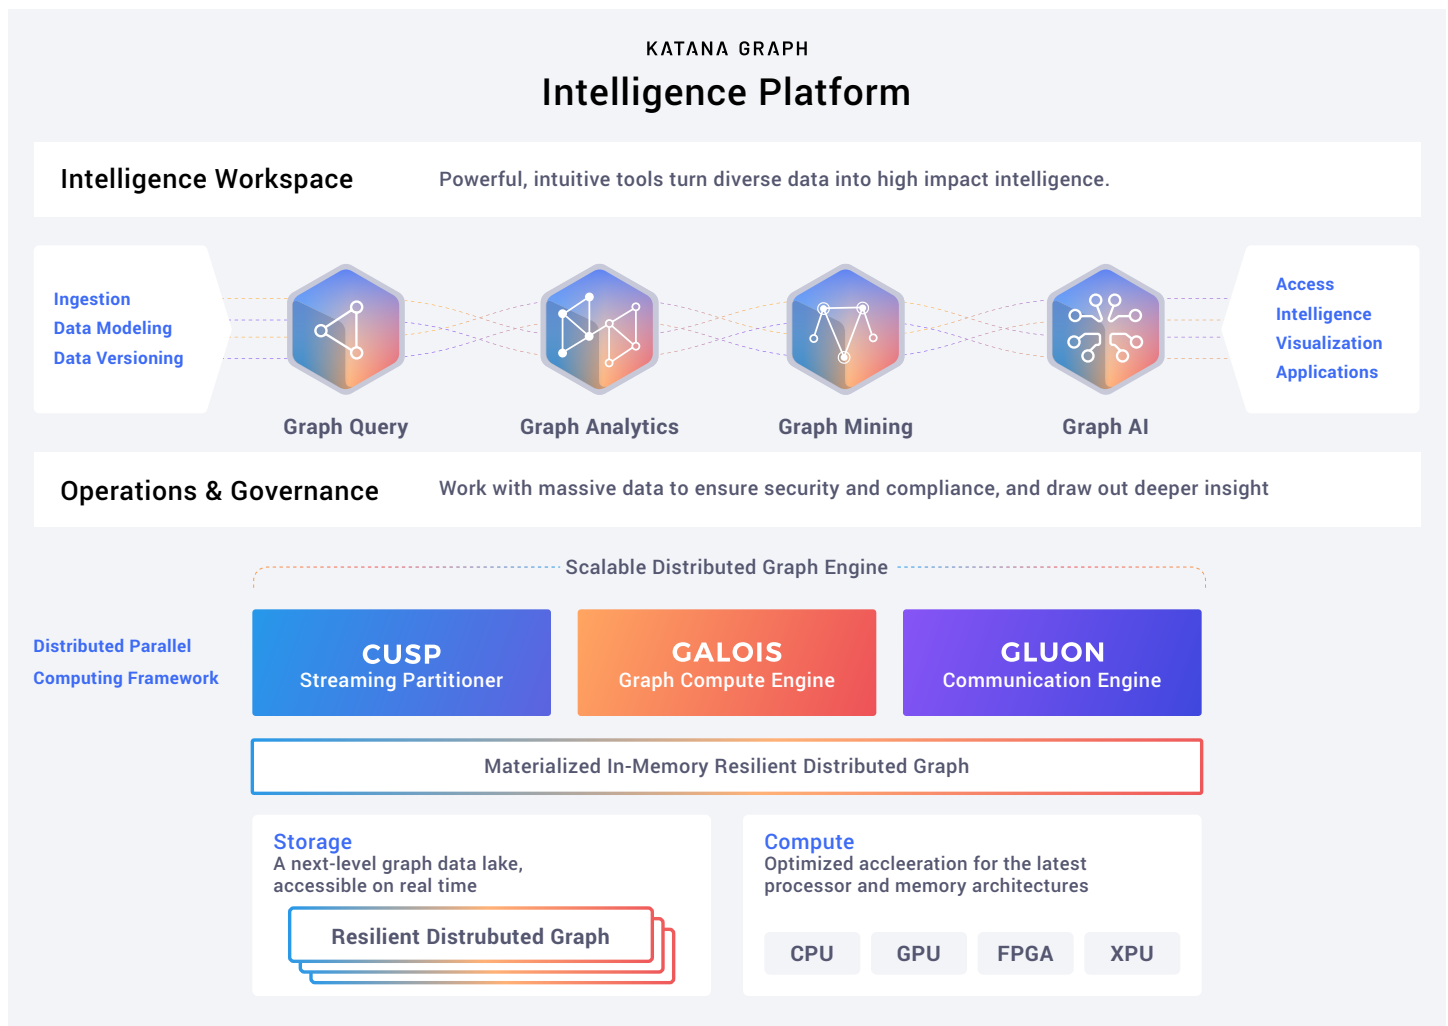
KATANA GRAPH

Intelligence Platform

Intelligence Workspace

Powerful, intuitive tools turn diverse data into high impact intelligence.

Ingestion
Data Modeling
Data Versioning

Graph Query

Graph Analytics

Graph Mining

Graph AI

Access
Intelligence
Visualization
Applications

Operations & Governance

Work with massive data to ensure security and compliance, and draw out deeper insight

Scalable Distributed Graph Engine

Distributed Parallel
Computing Framework

CUSP
Streaming Partitioner

GALOIS
Graph Compute Engine

GLUON
Communication Engine

Materialized In-Memory Resilient Distributed Graph

Storage
A next-level graph data lake, accessible on real time

Resilient Distrubuted Graph

Compute
Optimized accleeration for the latest processor and memory architectures

CPU

GPU

FPGA

XPU